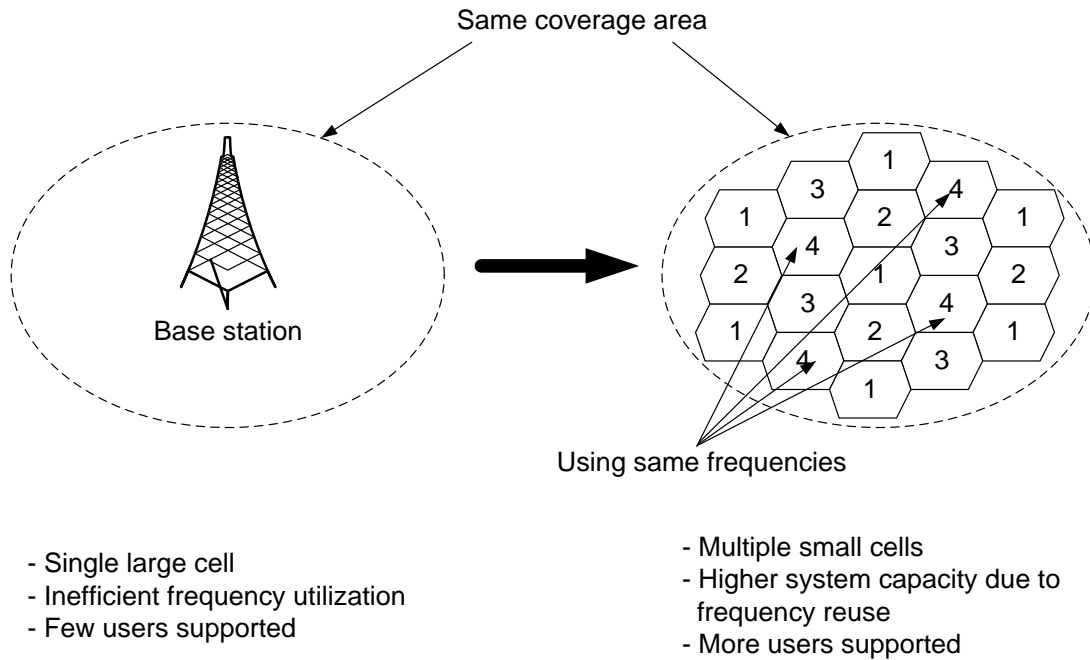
Same coverage area

Base station

1
3
4
1
2
1
4
3
2
1
2
3
4
1
2
1
4
3
1

Using same frequencies

- Single large cell
- Inefficient frequency utilization
- Few users supported

- Multiple small cells
- Higher system capacity due to frequency reuse
- More users supported